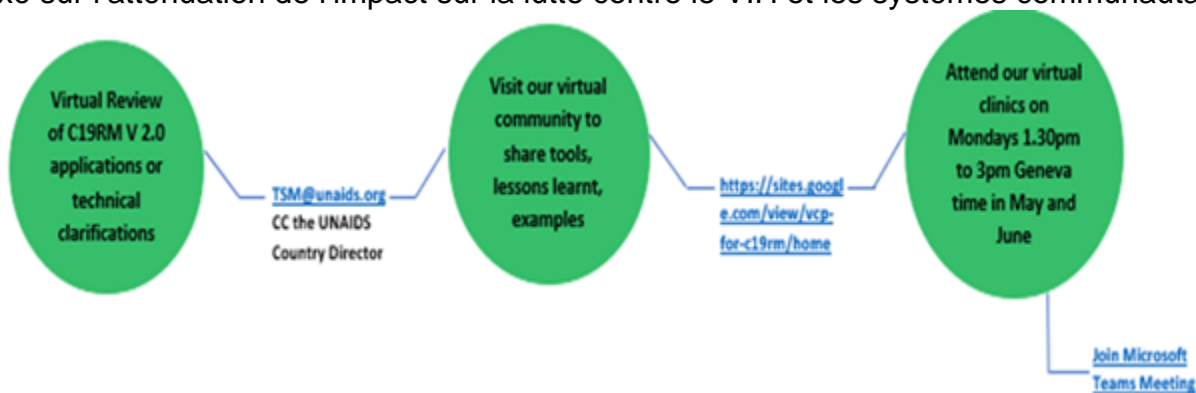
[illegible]xe sur l'atténuation de l'impact sur la lutte contre le VIH et les systèmes communaut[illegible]

Virtual Review of C19RM V 2.0 applications or technical clarifications

TSM@unaids.org
CC the UNAIDS Country Director

Visit our virtual community to share tools, lessons learnt, examples

https://sites.google.com/view/vcp-for-c19rm/home

Attend our virtual clinics on Mondays 1.30pm to 3pm Geneva time in May and June

Join Microsoft Teams Meeting